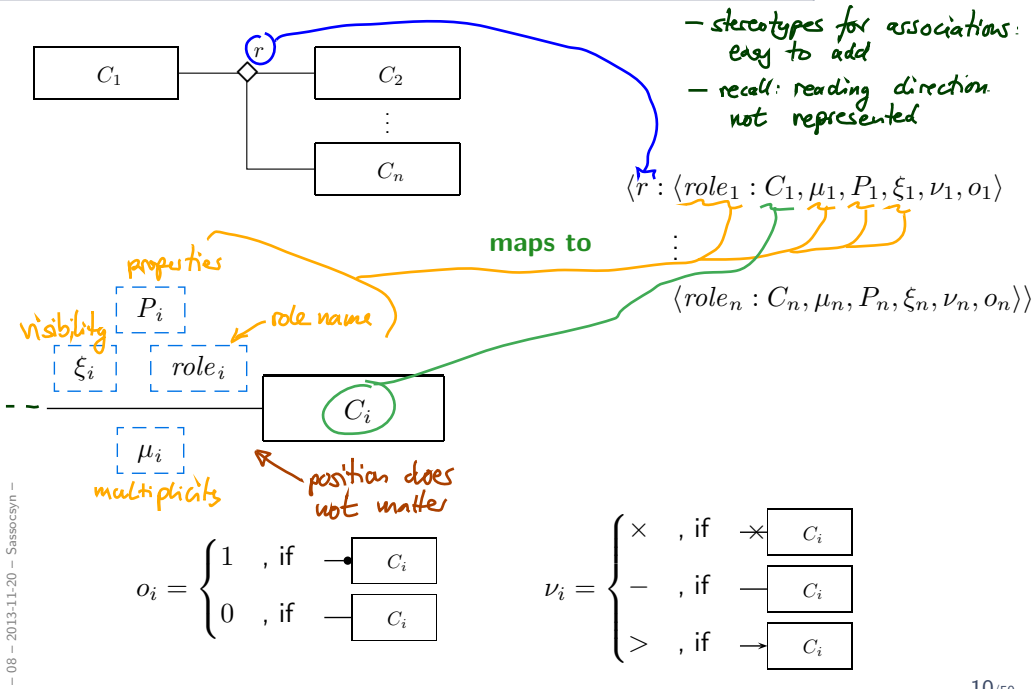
$C_1$

$r$

$C_2$

$\vdots$

$C_n$

– stereotypes for associations: easy to add

– recall: reading direction not represented

$\langle r : \langle role_1 : C_1, \mu_1, P_1, \xi_1, \nu_1, o_1 \rangle$

maps to

$\vdots$

$\langle role_n : C_n, \mu_n, P_n, \xi_n, \nu_n, o_n \rangle \rangle$

properties

$P_i$

visibility

$\xi_i$

$role_i$

role name

$C_i$

$\mu_i$

multiplicity

position does not matter

$o_i = \begin{cases} 1 & \text{, if} \\ 0 & \text{, if} \end{cases}$

$C_i$

$C_i$

$\nu_i = \begin{cases} \times & \text{, if} \\ - & \text{, if} \\ > & \text{, if} \end{cases}$

$C_i$

$C_i$

$C_i$

– 08 – 2013-11-20 – Sassocsyn –

10/50